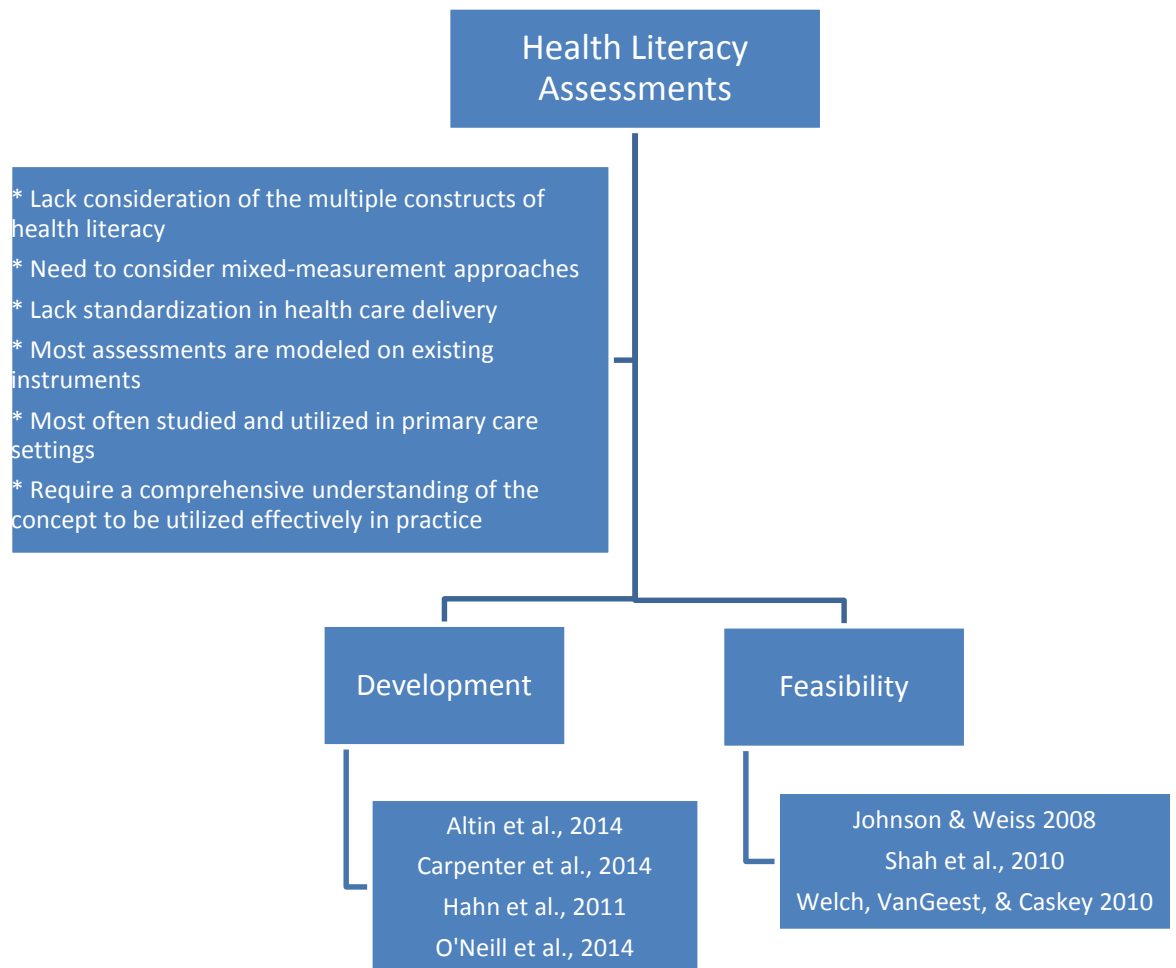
Health Literacy Assessments

* Lack consideration of the multiple constructs of health literacy

* Need to consider mixed-measurement approaches

* Lack standardization in health care delivery

* Most assessments are modeled on existing instruments

* Most often studied and utilized in primary care settings

* Require a comprehensive understanding of the concept to be utilized effectively in practice

Development

Feasibility

Altin et al., 2014
Carpenter et al., 2014
Hahn et al., 2011
O'Neill et al., 2014

Johnson & Weiss 2008
Shah et al., 2010
Welch, VanGeest, & Caskey 2010